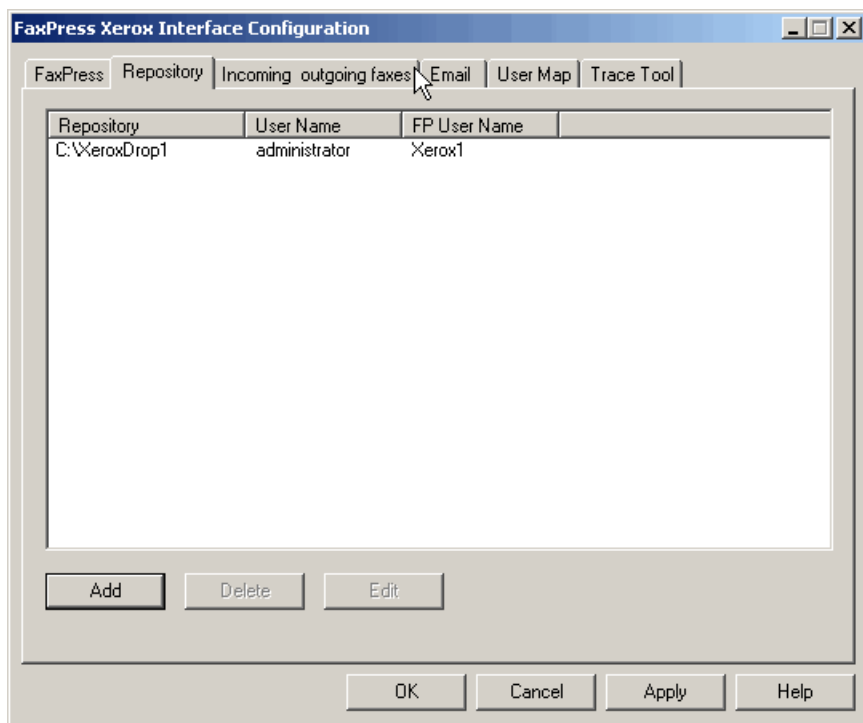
FaxPress Xerox Interface Configuration

FaxPress | Repository | Incoming outgoing faxes | Email | User Map | Trace Tool

| Repository | User Name | FP User Name |
|---|---|---|
| C:\XeroxDrop1 | administrator | Xerox1 |

Add Delete Edit

OK Cancel Apply Help